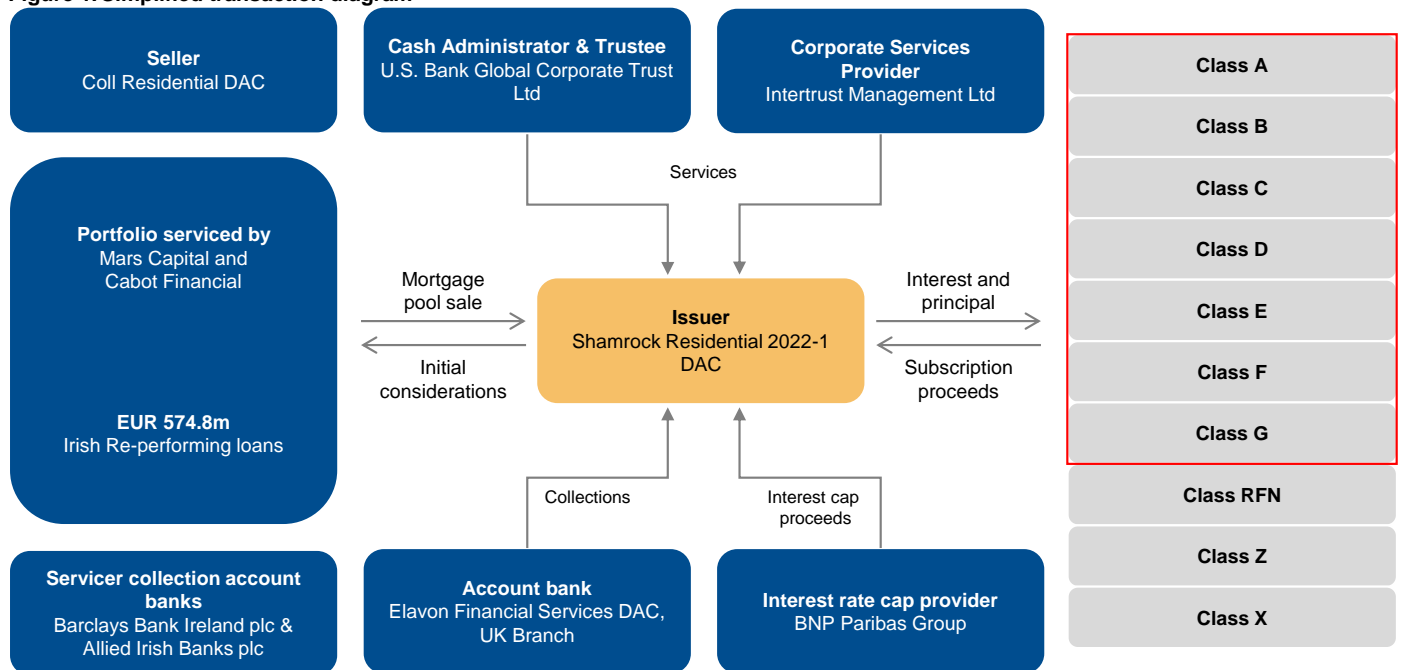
Figure 1: Simplified transaction diagram

Seller
Coll Residential DAC

Cash Administrator & Trustee
U.S. Bank Global Corporate Trust Ltd

Corporate Services Provider
Intertrust Management Ltd

Class A
Class B
Class C
Class D
Class E
Class F
Class G
Class RFN
Class Z
Class X

Services

Portfolio serviced by
Mars Capital and Cabot Financial

EUR 574.8m
Irish Re-performing loans

Mortgage pool sale

Initial considerations

Issuer
Shamrock Residential 2022-1 DAC

Interest and principal

Subscription proceeds

Collections

Interest cap proceeds

Servicer collection account banks
Barclays Bank Ireland plc & Allied Irish Banks plc

Account bank
Elavon Financial Services DAC, UK Branch

Interest rate cap provider
BNP Paribas Group